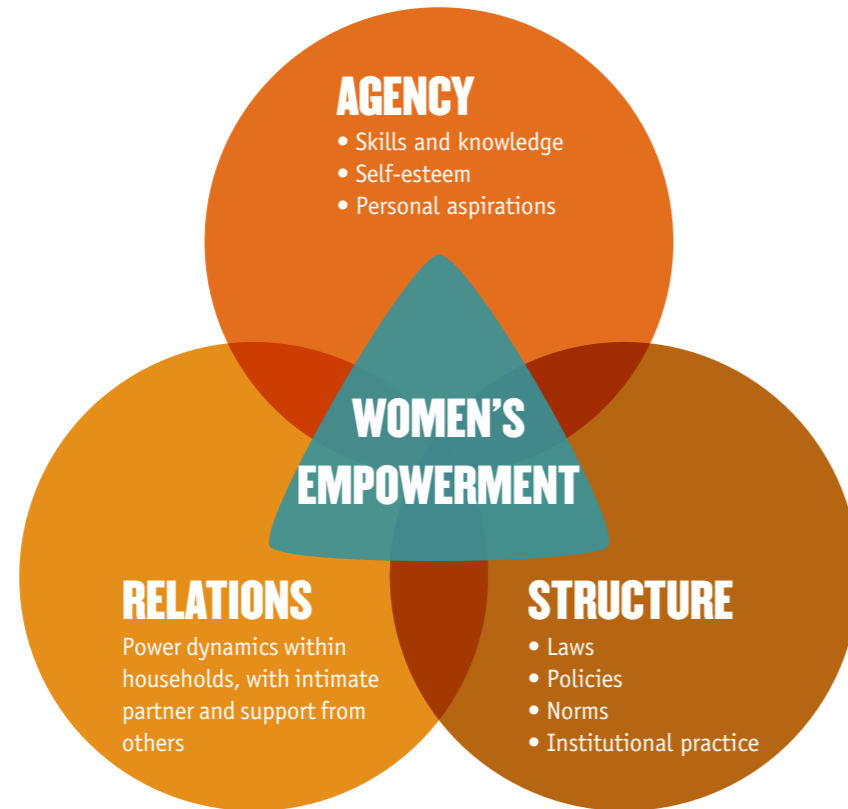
AGENCY
• Skills and knowledge
• Self-esteem
• Personal aspirations

WOMEN'S EMPOWERMENT

RELATIONS
Power dynamics within households, with intimate partner and support from others

STRUCTURE
• Laws
• Policies
• Norms
• Institutional practice